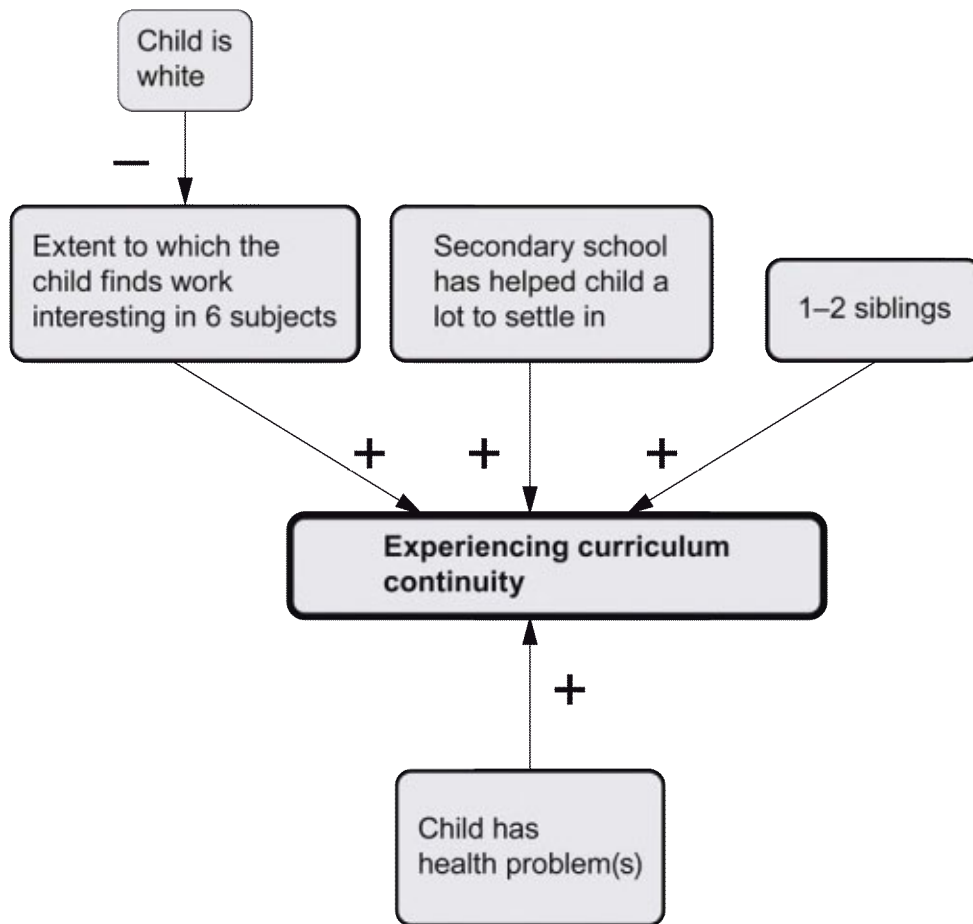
Child is white

–

Extent to which the child finds work interesting in 6 subjects

Secondary school has helped child a lot to settle in

1–2 siblings

+

+

+

Experiencing curriculum continuity

+

Child has health problem(s)